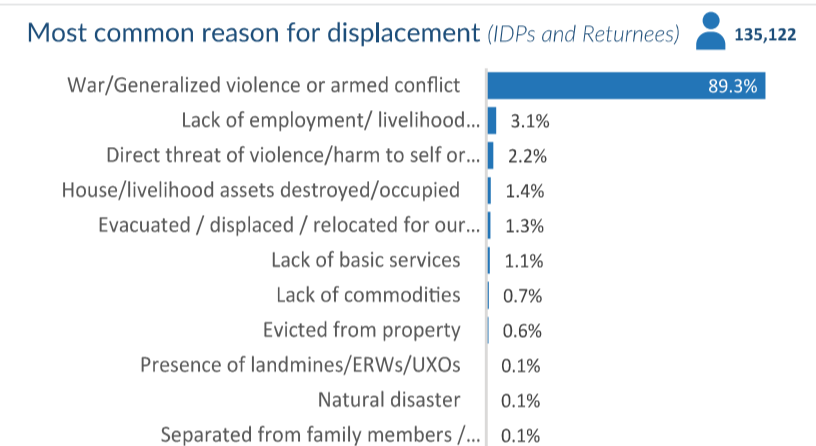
Most common reason for displacement (IDPs and Returnees) 135,122

| Reason | Percentage |
|---|---|
| War/Generalized violence or armed conflict | 89.3% |
| Lack of employment/ livelihood... | 3.1% |
| Direct threat of violence/harm to self or... | 2.2% |
| House/livelihood assets destroyed/occupied | 1.4% |
| Evacuated / displaced / relocated for our... | 1.3% |
| Lack of basic services | 1.1% |
| Lack of commodities | 0.7% |
| Evicted from property | 0.6% |
| Presence of landmines/ERWs/UXOs | 0.1% |
| Natural disaster | 0.1% |
| Separated from family members /... | 0.1% |